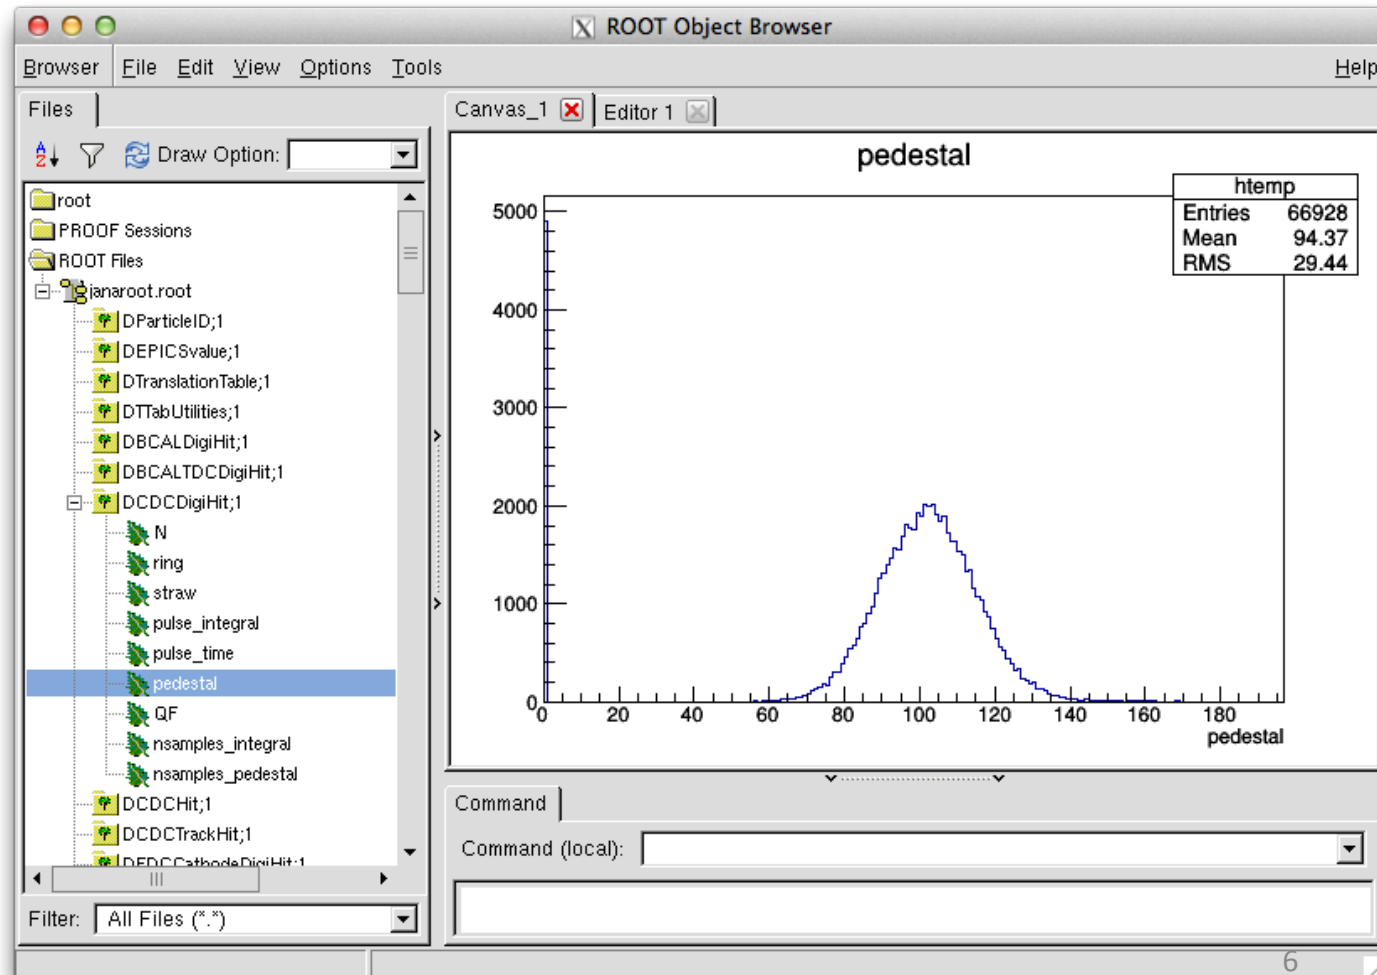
ROOT Object Browser

Browser File Edit View Options Tools Help

Files

Draw Option:

root
PROOF Sessions
ROOT Files
janaroot.root
DParticleID;1
DEPICSvalue;1
DTranslationTable;1
DTTabUtilities;1
DBCALDigiHit;1
DBCALTDCDigiHit;1
DCDCDigiHit;1
N
ring
straw
pulse_integral
pulse_time
pedestal
QF
nsamples_integral
nsamples_pedestal
DCDCHit;1
DCDCTrackHit;1
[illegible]

Filter: All Files (*.*)

Canvas_1 Editor 1

pedestal

htemp
| | |
|---|---|
| Entries | 66928 |
| Mean | 94.37 |
| RMS | 29.44 |

5000
4000
3000
2000
1000
0
0 20 40 60 80 100 120 140 160 180
pedestal

Command

Command (local):

6